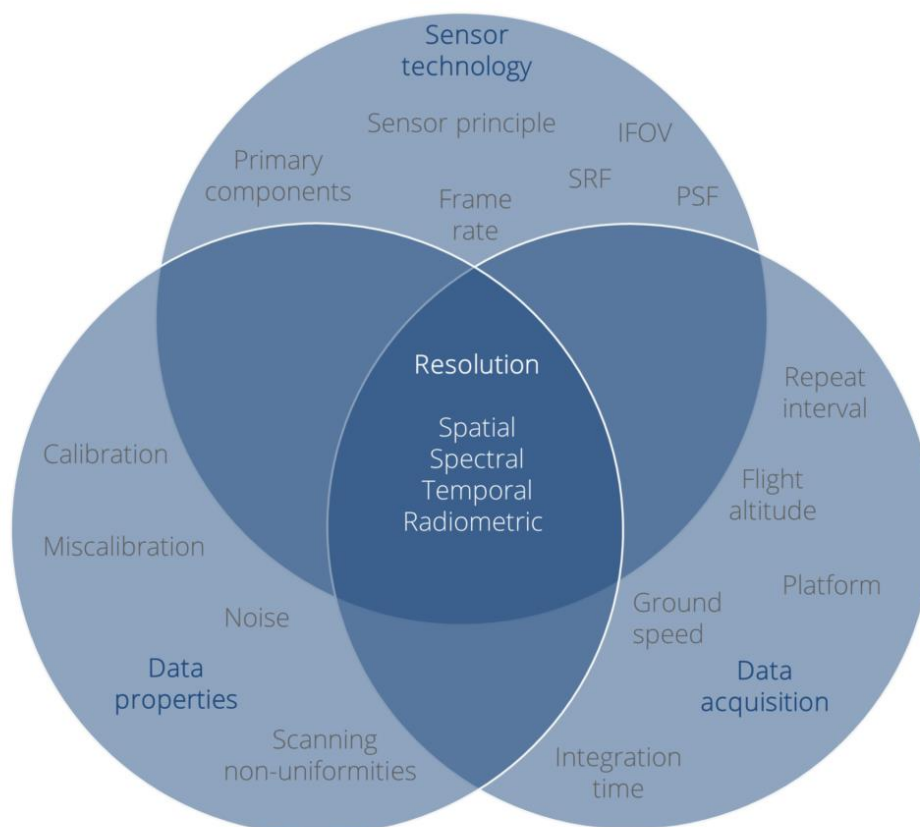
Sensor technology

Sensor principle

IFOV

Primary components

SRF

PSF

Frame rate

Resolution

Spatial
Spectral
Temporal
Radiometric

Repeat interval

Flight altitude

Platform

Calibration

Miscalibration

Noise

Data properties

Scanning non-uniformities

Ground speed

Data acquisition

Integration time